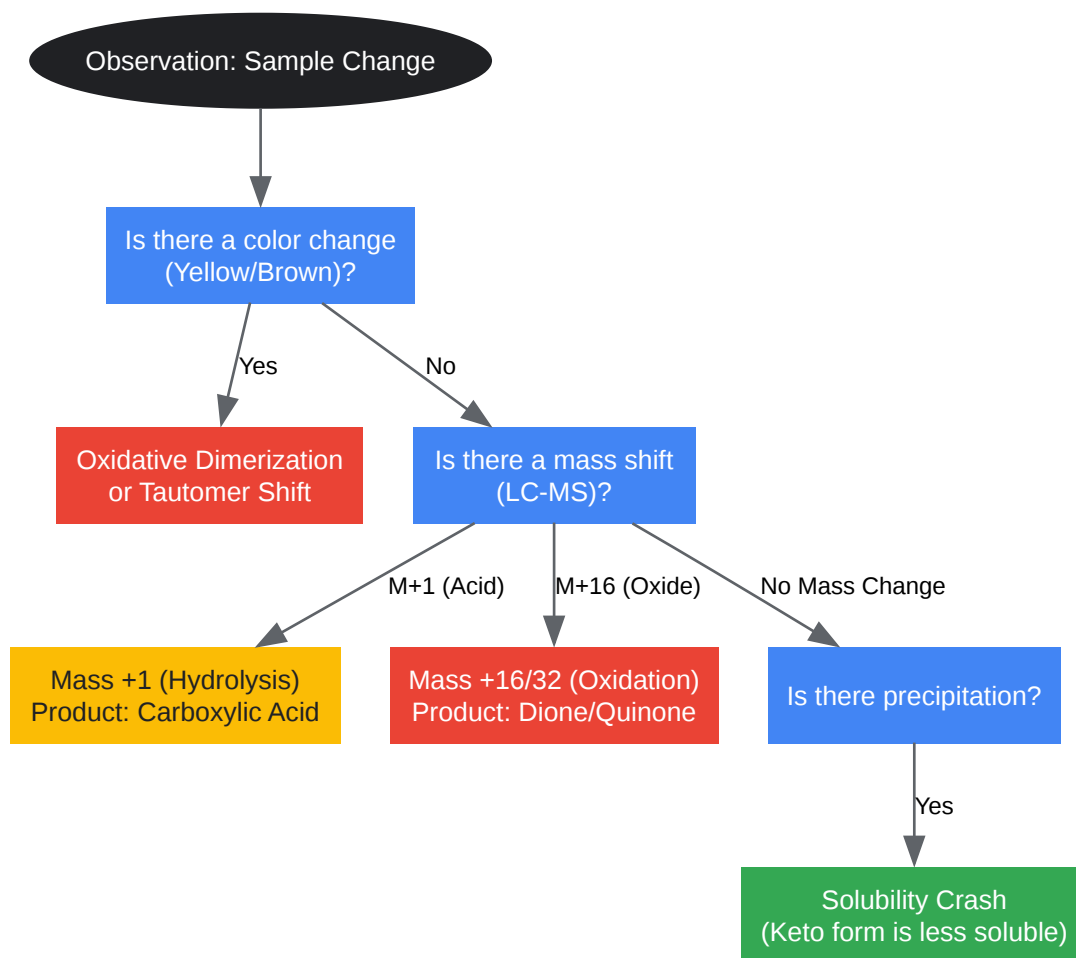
Observation: Sample Change

Is there a color change (Yellow/Brown)?

Yes

No

Oxidative Dimerization or Tautomer Shift

Is there a mass shift (LC-MS)?

M+1 (Acid)

M+16 (Oxide)

No Mass Change

Mass +1 (Hydrolysis)
Product: Carboxylic Acid

Mass +16/32 (Oxidation)
Product: Dione/Quinone

Is there precipitation?

Yes

Solubility Crash
(Keto form is less soluble)